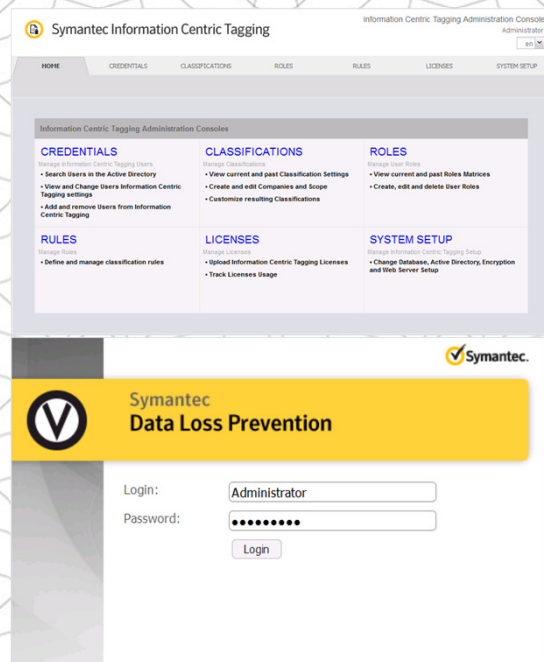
Symantec Information Centric Tagging

Information Centric Tagging Administration Console
Administrator
en

HOME | CREDENTIALS | CLASSIFICATIONS | ROLES | RULES | LICENSES | SYSTEM SETUP

Information Centric Tagging Administration Consoles

CREDENTIALS
Manage Information Centric Tagging Users
• Search Users in the Active Directory
• View and Change Users Information Centric Tagging settings
• Add and remove Users from Information Centric Tagging

CLASSIFICATIONS
Manage Classifications
• View current and past Classification Settings
• Create and edit Companies and Scope
• Customize resulting Classifications

ROLES
Manage User Roles
• View current and past Roles Matrices
• Create, edit and delete User Roles

RULES
Manage Rules
• Define and manage classification rules

LICENSES
Manage Licenses
• Upload Information Centric Tagging Licenses
• Track Licenses Usage

SYSTEM SETUP
Manage Information Centric Tagging Setup
• Change Database, Active Directory, Encryption and Web Server Setup

Symantec.

Symantec
Data Loss Prevention

Login: Administrator
Password: •••••••••
Login